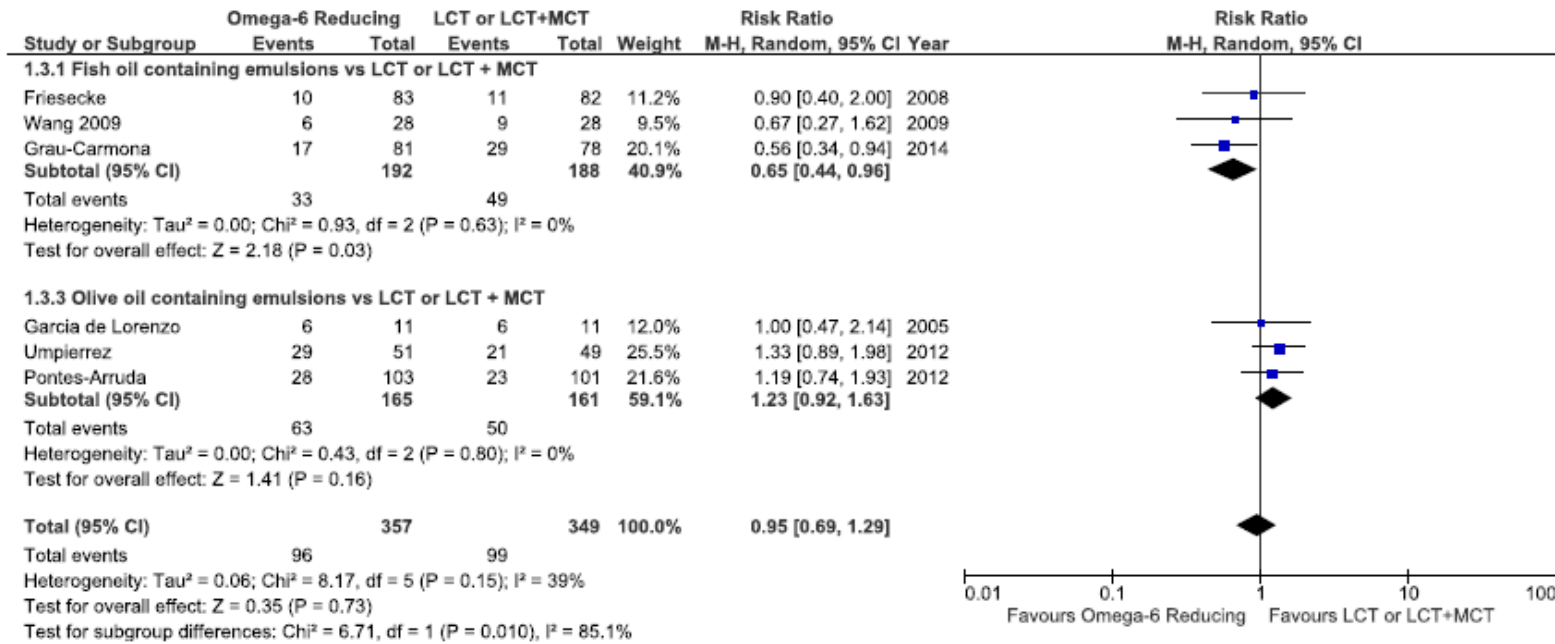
| Study or Subgroup | Omega-6 Reducing Events | Omega-6 Reducing Total | LCT or LCT+MCT Events | LCT or LCT+MCT Total | Weight | Risk Ratio M-H, Random, 95% CI | Year |
|---|---|---|---|---|---|---|---|
| **1.3.1 Fish oil containing emulsions vs LCT or LCT + MCT** | | | | | | | |
| Friesecke | 10 | 83 | 11 | 82 | 11.2% | 0.90 [0.40, 2.00] | 2008 |
| Wang 2009 | 6 | 28 | 9 | 28 | 9.5% | 0.67 [0.27, 1.62] | 2009 |
| Grau-Carmona | 17 | 81 | 29 | 78 | 20.1% | 0.56 [0.34, 0.94] | 2014 |
| **Subtotal (95% CI)** | | **192** | | **188** | **40.9%** | **0.65 [0.44, 0.96]** | |
| Total events | 33 | | 49 | | | | |
| Heterogeneity: Tau² = 0.00; Chi² = 0.93, df = 2 (P = 0.63); I² = 0% | | | | | | | |
| Test for overall effect: Z = 2.18 (P = 0.03) | | | | | | | |
| **1.3.3 Olive oil containing emulsions vs LCT or LCT + MCT** | | | | | | | |
| Garcia de Lorenzo | 6 | 11 | 6 | 11 | 12.0% | 1.00 [0.47, 2.14] | 2005 |
| Umpierrez | 29 | 51 | 21 | 49 | 25.5% | 1.33 [0.89, 1.98] | 2012 |
| Pontes-Arruda | 28 | 103 | 23 | 101 | 21.6% | 1.19 [0.74, 1.93] | 2012 |
| **Subtotal (95% CI)** | | **165** | | **161** | **59.1%** | **1.23 [0.92, 1.63]** | |
| Total events | 63 | | 50 | | | | |
| Heterogeneity: Tau² = 0.00; Chi² = 0.43, df = 2 (P = 0.80); I² = 0% | | | | | | | |
| Test for overall effect: Z = 1.41 (P = 0.16) | | | | | | | |
| **Total (95% CI)** | | **357** | | **349** | **100.0%** | **0.95 [0.69, 1.29]** | |
| Total events | 96 | | 99 | | | | |
| Heterogeneity: Tau² = 0.06; Chi² = 8.17, df = 5 (P = 0.15); I² = 39% | | | | | | | |
| Test for overall effect: Z = 0.35 (P = 0.73) | | | | | | | |
| Test for subgroup differences: Chi² = 6.71, df = 1 (P = 0.010), I² = 85.1% | | | | | | | |

Risk Ratio
M-H, Random, 95% CI

0.01 0.1 1 10 100
Favours Omega-6 Reducing Favours LCT or LCT+MCT